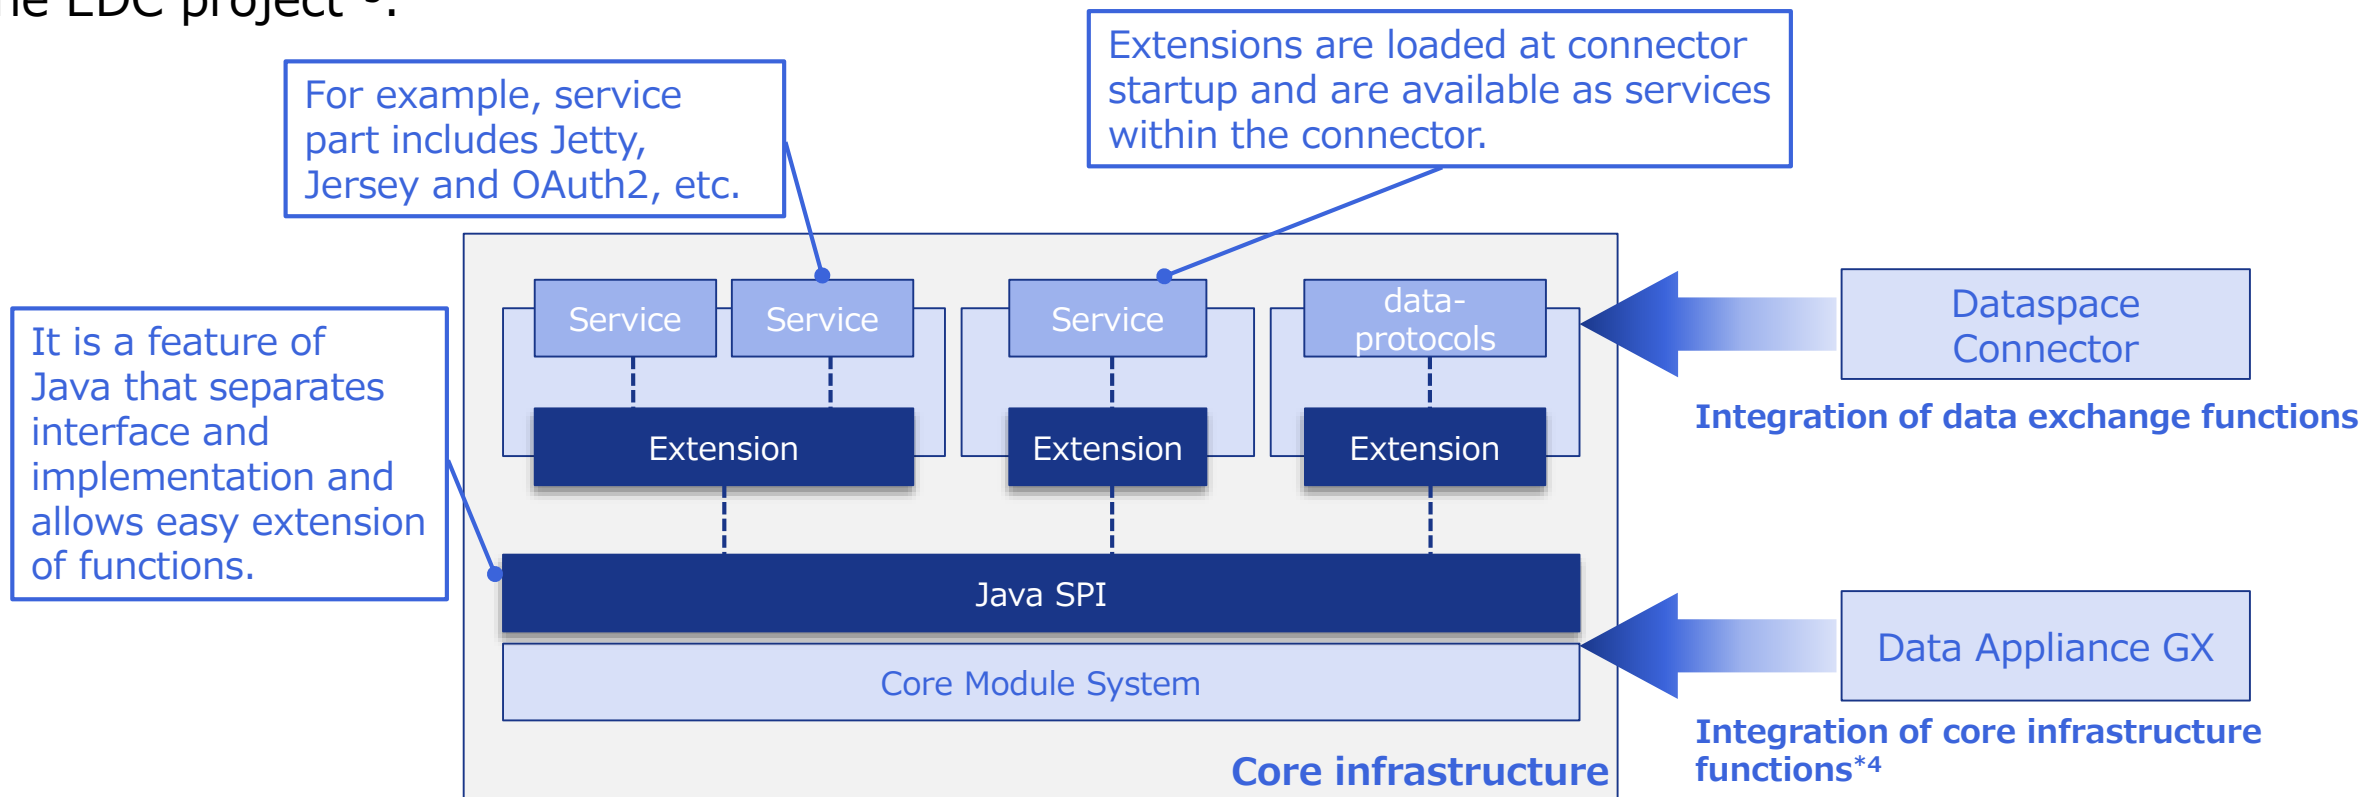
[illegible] project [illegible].

For example, service part includes Jetty, Jersey and OAuth2, etc.

Extensions are loaded at connector startup and are available as services within the connector.

It is a feature of Java that separates interface and implementation and allows easy extension of functions.

Service

Service

Service

data-protocols

Extension

Extension

Extension

Java SPI

Core Module System

Core infrastructure

Dataspace Connector

Integration of data exchange functions

Data Appliance GX

Integration of core infrastructure functions$^{*4}$